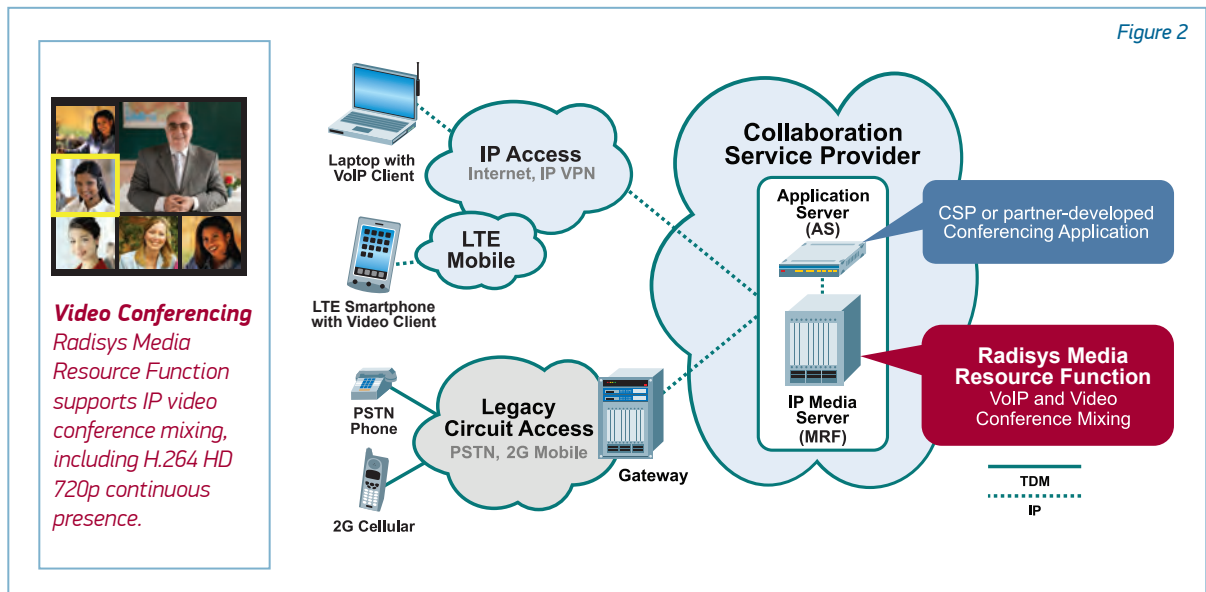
Figure 2

Video Conferencing
Radisys Media Resource Function supports IP video conference mixing, including H.264 HD 720p continuous presence.

Laptop with VoIP Client

IP Access
Internet, IP VPN

LTE Mobile

LTE Smartphone with Video Client

PSTN Phone

Legacy Circuit Access
PSTN, 2G Mobile

2G Cellular

Gateway

Collaboration Service Provider

Application Server (AS)

CSP or partner-developed Conferencing Application

IP Media Server (MRF)

Radisys Media Resource Function
VoIP and Video Conference Mixing

TDM

IP